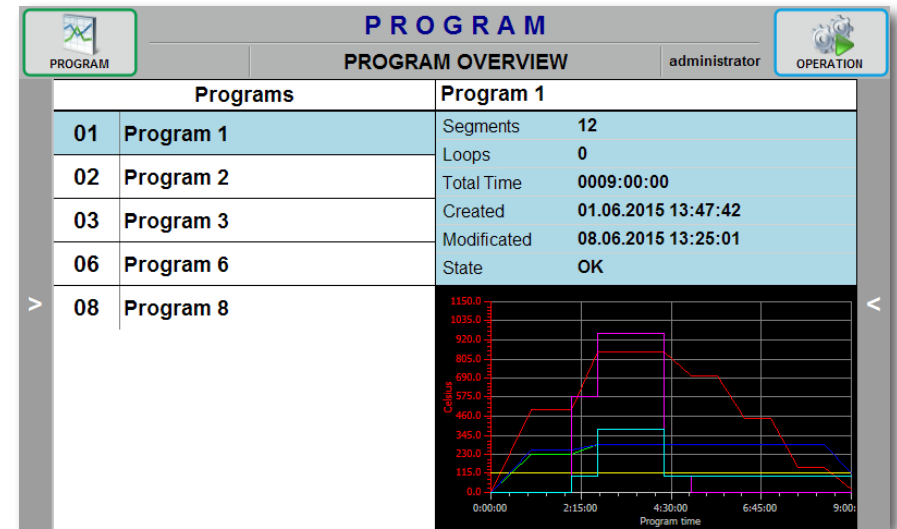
PROGRAM

PROGRAM

PROGRAM OVERVIEW

administrator

OPERATION

| Programs | |
|---|---|
| 01 | Program 1 |
| 02 | Program 2 |
| 03 | Program 3 |
| 06 | Program 6 |
| 08 | Program 8 |

Program 1

| | |
|---|---|
| Segments | 12 |
| Loops | 0 |
| Total Time | 0009:00:00 |
| Created | 01.06.2015 13:47:42 |
| Modificated | 08.06.2015 13:25:01 |
| State | OK |

>

<

1150.0
1035.0
920.0
805.0
690.0
575.0
460.0
345.0
230.0
115.0
0.0
Celsius

0:00:00
2:15:00
4:30:00
6:45:00
9:00:
Program time